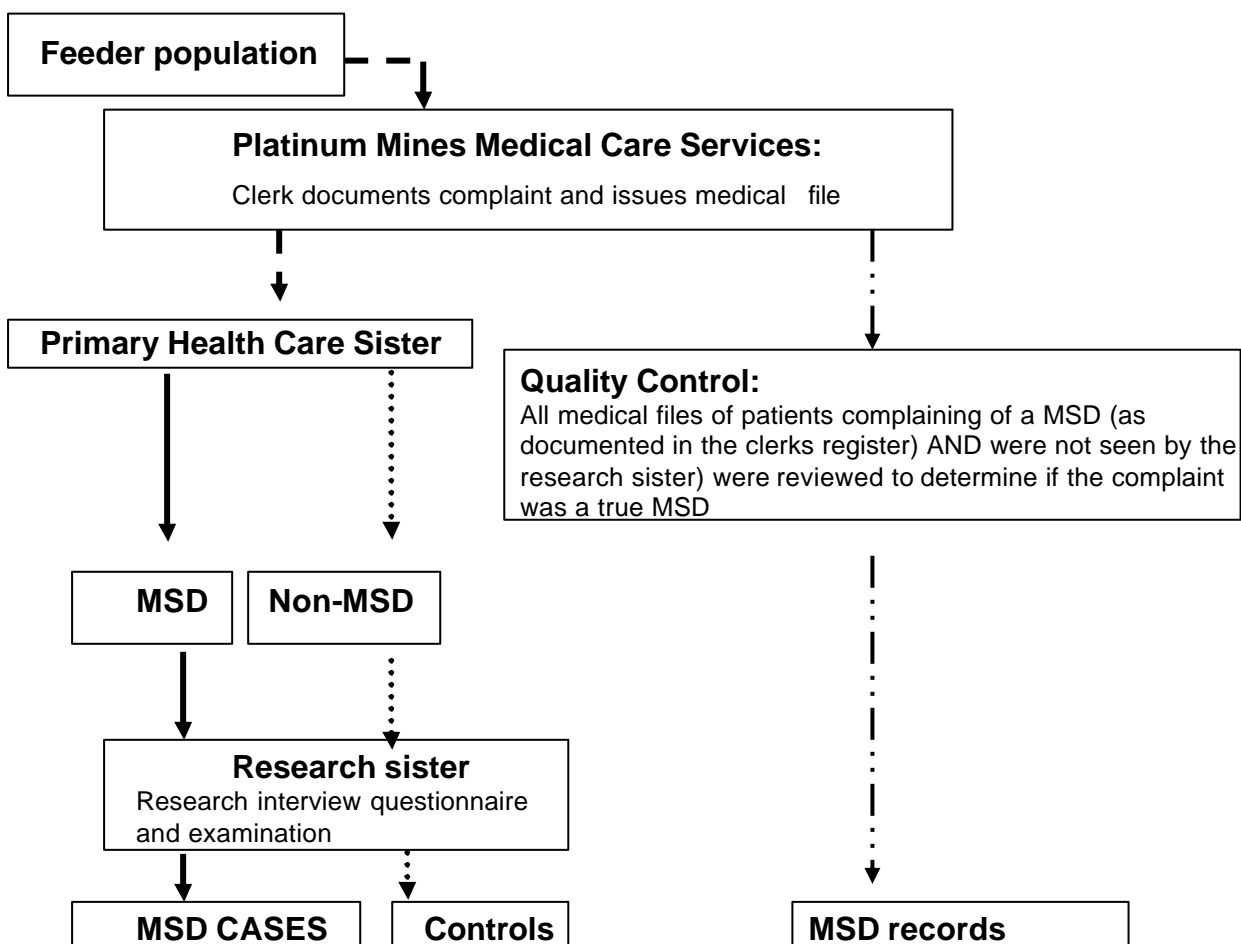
Feeder population

Platinum Mines Medical Care Services:

Clerk documents complaint and issues medical file

Primary Health Care Sister

Quality Control:

All medical files of patients complaining of a MSD (as documented in the clerks register) AND were not seen by the research sister) were reviewed to determine if the complaint was a true MSD

MSD

Non-MSD

Research sister

Research interview questionnaire and examination

MSD CASES

Controls

MSD records